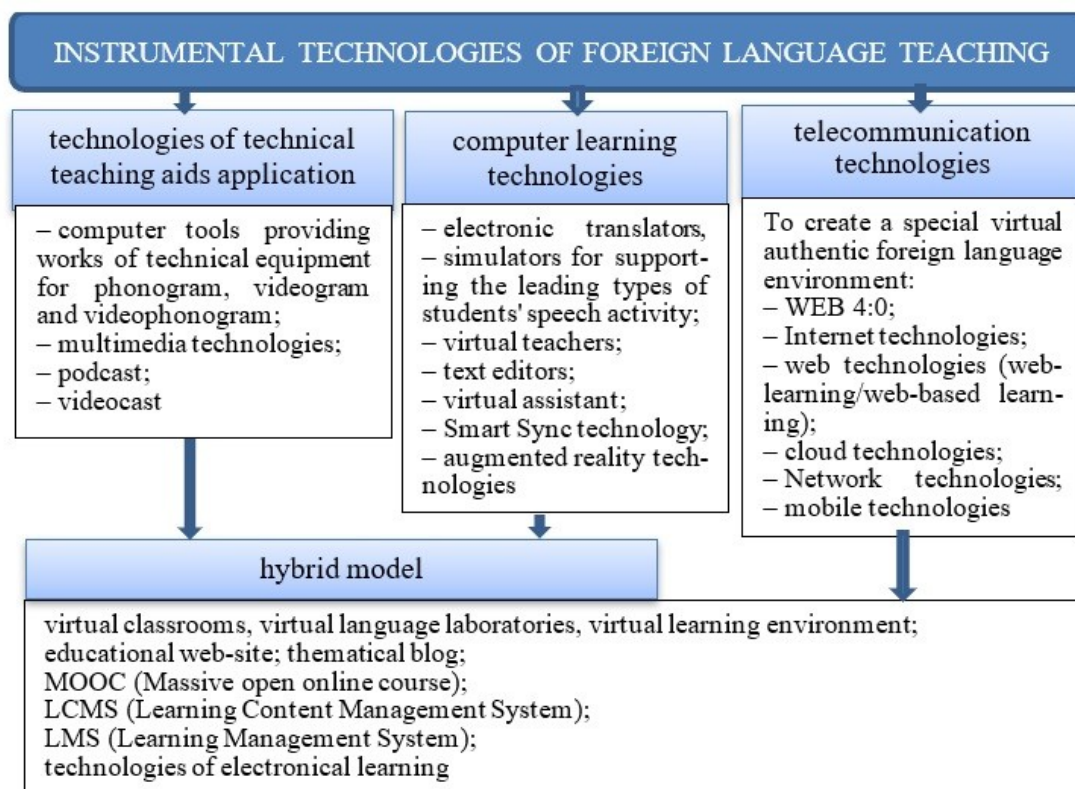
INSTRUMENTAL TECHNOLOGIES OF FOREIGN LANGUAGE TEACHING

technologies of technical teaching aids application

– computer tools providing works of technical equipment for phonogram, videogram and videophonogram;
– multimedia technologies;
– podcast;
– videocast

computer learning technologies

– electronic translators,
– simulators for supporting the leading types of students' speech activity;
– virtual teachers;
– text editors;
– virtual assistant;
– Smart Sync technology;
– augmented reality technologies

telecommunication technologies

To create a special virtual authentic foreign language environment:
– WEB 4:0;
– Internet technologies;
– web technologies (web-learning/web-based learning);
– cloud technologies;
– Network technologies;
– mobile technologies

hybrid model

virtual classrooms, virtual language laboratories, virtual learning environment;
educational web-site; thematical blog;
MOOC (Massive open online course);
LCMS (Learning Content Management System);
LMS (Learning Management System);
technologies of electronical learning